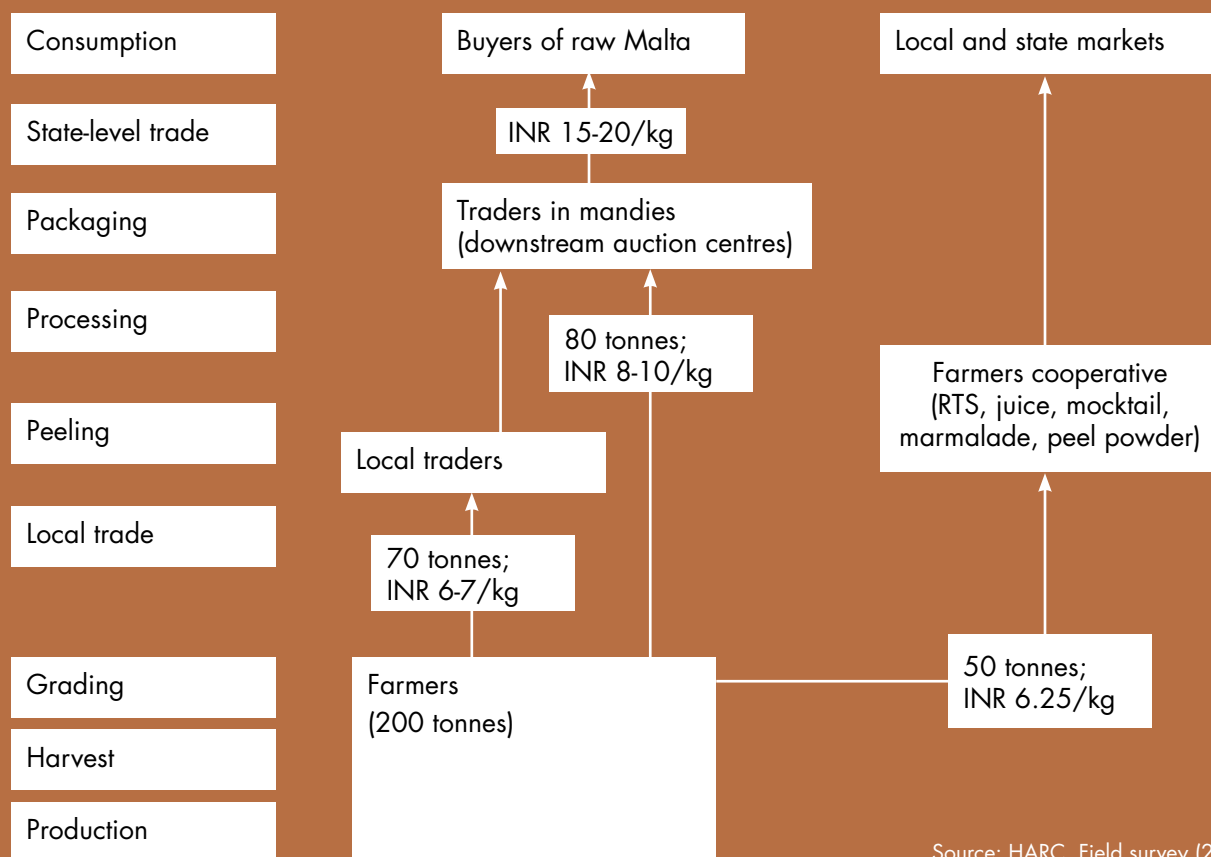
Consumption

State-level trade

Packaging

Processing

Peeling

Local trade

Grading

Harvest

Production

Buyers of raw Malta

INR 15-20/kg

Traders in mandies (downstream auction centres)

80 tonnes; INR 8-10/kg

Local traders

70 tonnes; INR 6-7/kg

Farmers (200 tonnes)

Local and state markets

Farmers cooperative (RTS, juice, mocktail, marmalade, peel powder)

50 tonnes; INR 6.25/kg

Source: HARC, Field survey (2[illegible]